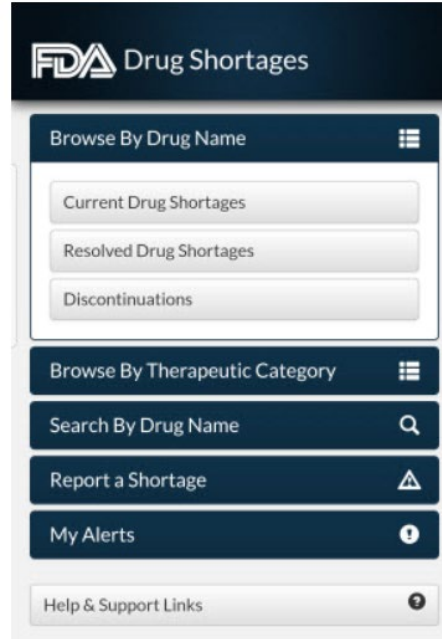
FDA Drug Shortages

Browse By Drug Name

Current Drug Shortages

Resolved Drug Shortages

Discontinuations

Browse By Therapeutic Category

Search By Drug Name

Report a Shortage

My Alerts

Help & Support Links